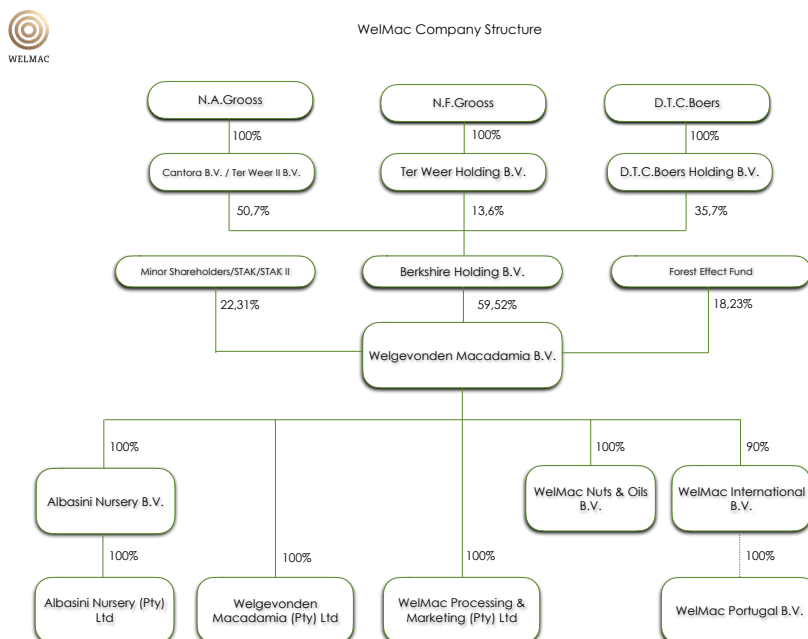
WELMAC

WelMac Company Structure

N.A.Grooss

100%

Cantora B.V. / Ter Weer II B.V.

50,7%

N.F.Grooss

100%

Ter Weer Holding B.V.

13,6%

D.T.C.Boers

100%

D.T.C.Boers Holding B.V.

35,7%

Minor Shareholders/STAK/STAK II

22,31%

Berkshire Holding B.V.

59,52%

Forest Effect Fund

18,23%

Welgevonden Macadamia B.V.

100%

Albasini Nursery B.V.

100%

Albasini Nursery (Pty) Ltd

100%

Welgevonden Macadamia (Pty) Ltd

100%

WelMac Processing & Marketing (Pty) Ltd

100%

WelMac Nuts & Oils B.V.

90%

WelMac International B.V.

100%

WelMac Portugal B.V.